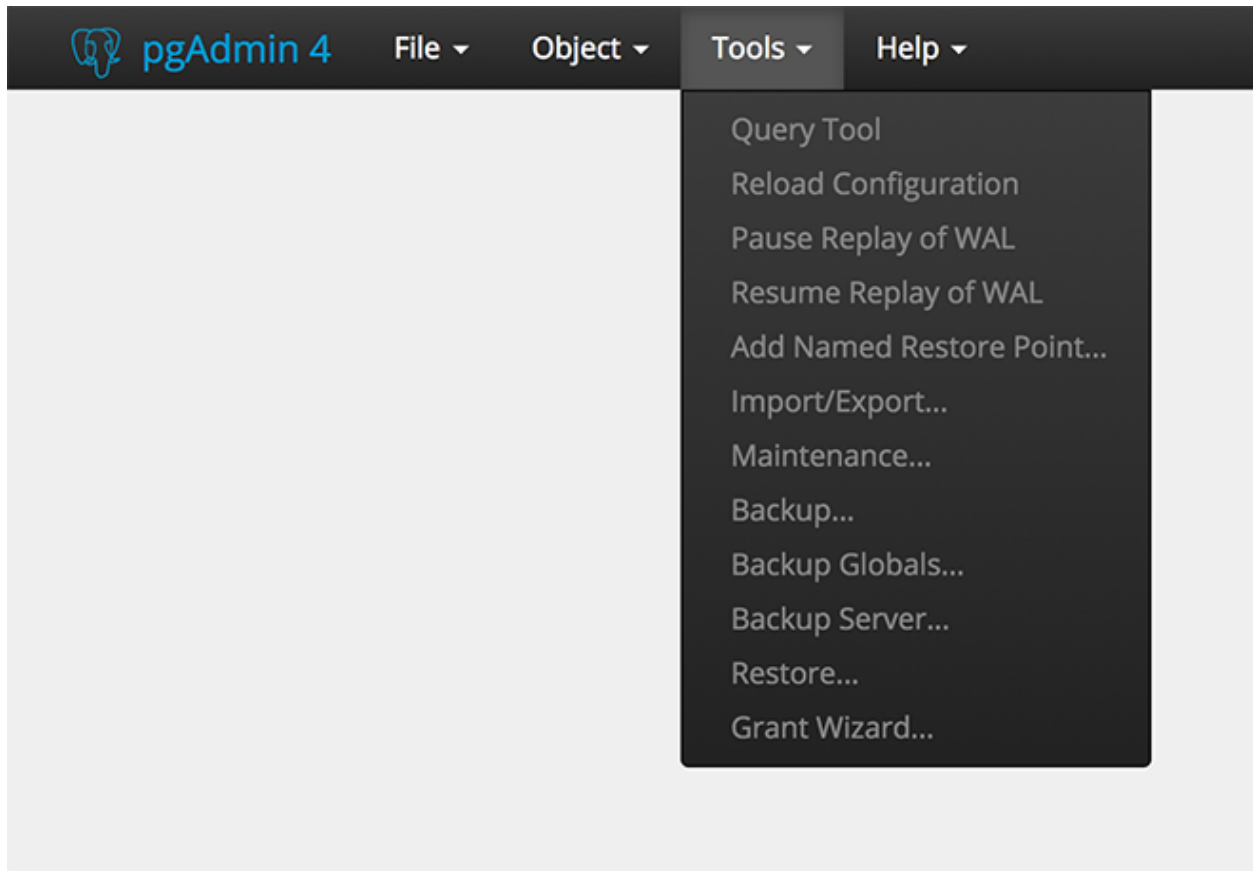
pgAdmin 4 File Object Tools Help

Query Tool
Reload Configuration
Pause Replay of WAL
Resume Replay of WAL
Add Named Restore Point...
Import/Export...
Maintenance...
Backup...
Backup Globals...
Backup Server...
Restore...
Grant Wizard...